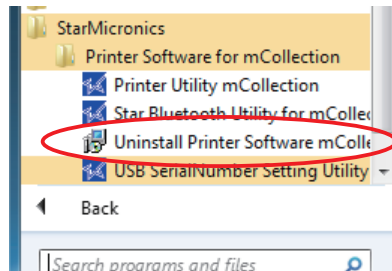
StarMicronics
Printer Software for mCollection
Printer Utility mCollection
Star Bluetooth Utility for mCollec
Uninstall Printer Software mColle
USB SerialNumber Setting Utility
Back
Search programs and files